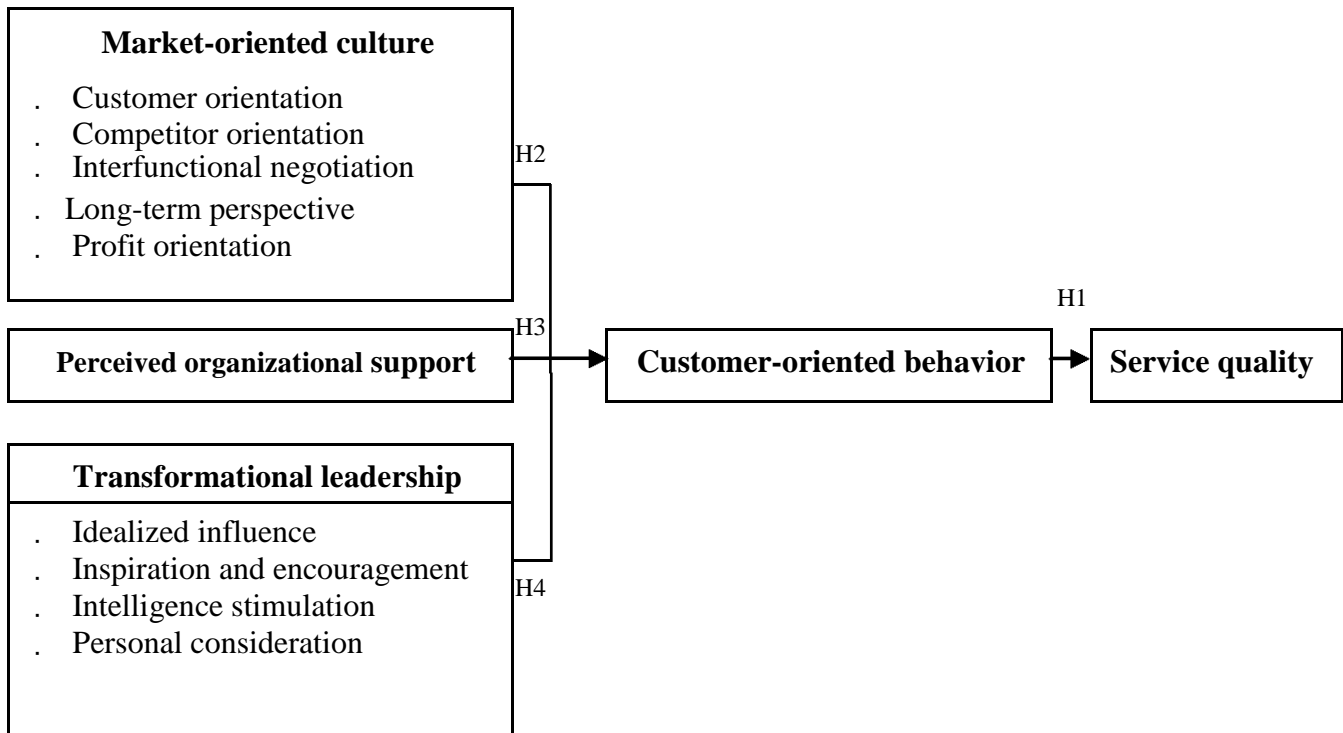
Market-oriented culture

. Customer orientation
. Competitor orientation
. Interfunctional negotiation
. Long-term perspective
. Profit orientation

H2

Perceived organizational support

H3

Customer-oriented behavior

H1

Service quality

Transformational leadership

. Idealized influence
. Inspiration and encouragement
. Intelligence stimulation
. Personal consideration

H4